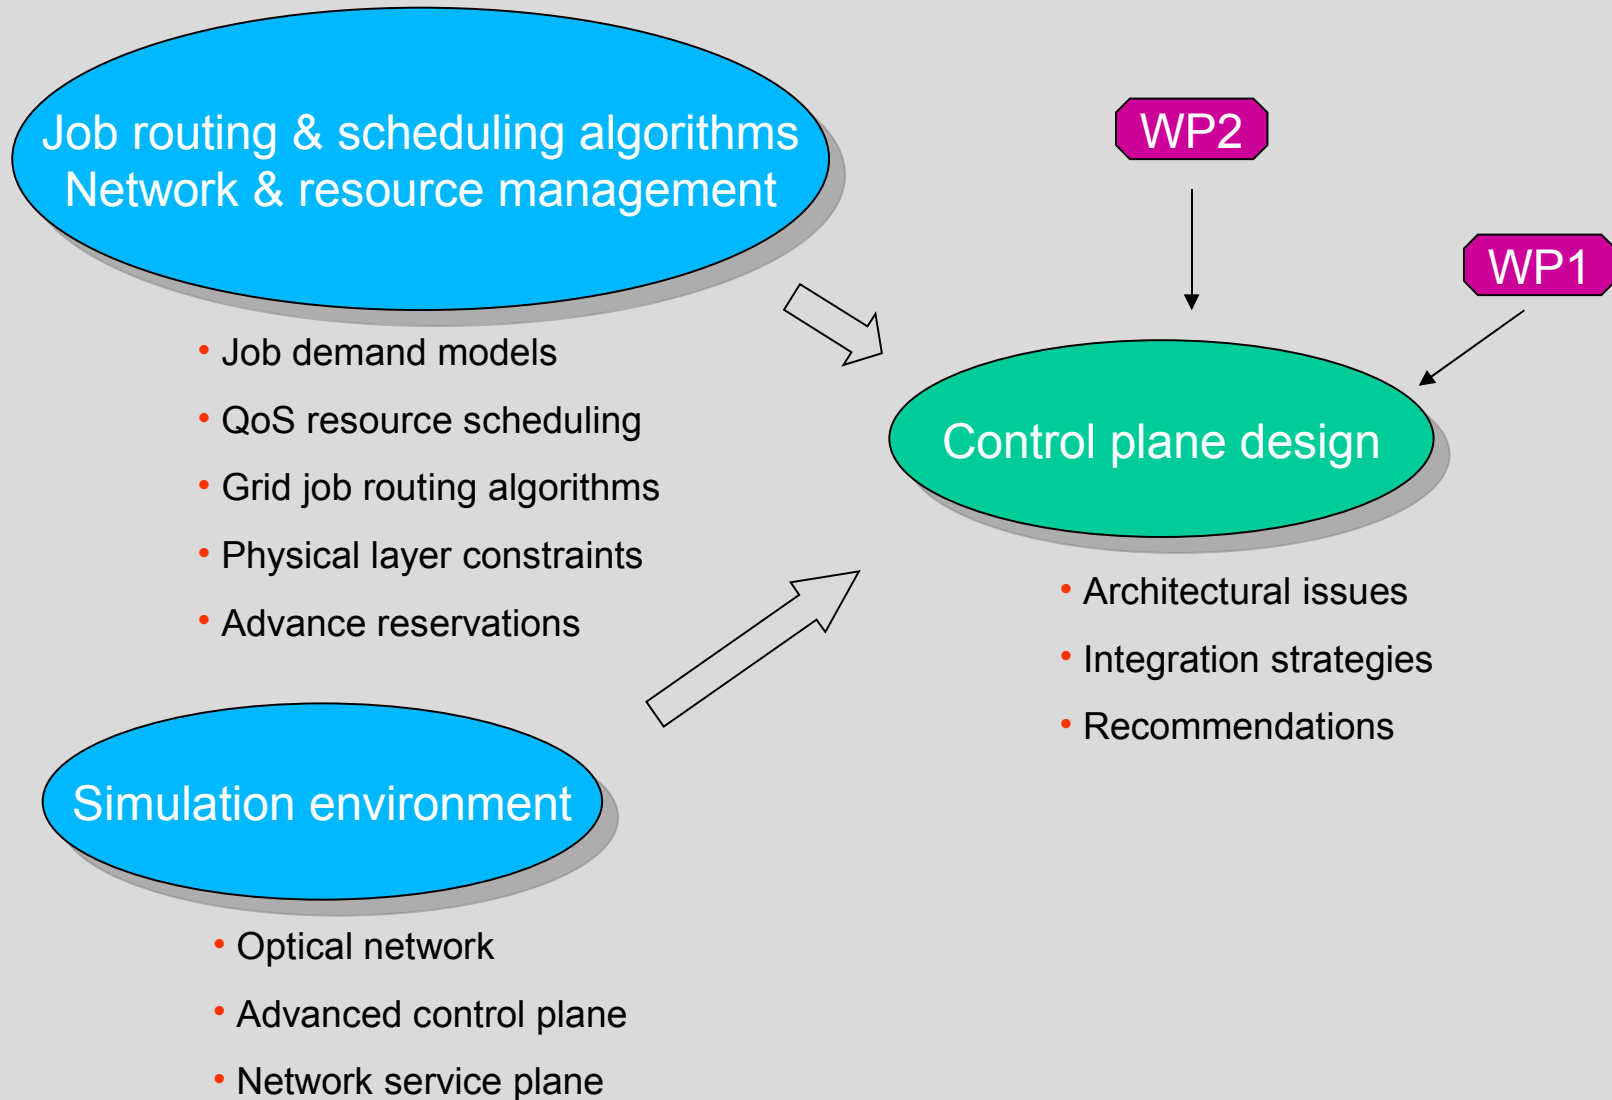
Job routing & scheduling algorithms
Network & resource management

• Job demand models
• QoS resource scheduling
• Grid job routing algorithms
• Physical layer constraints
• Advance reservations

WP2

WP1

Control plane design

• Architectural issues
• Integration strategies
• Recommendations

Simulation environment

• Optical network
• Advanced control plane
• Network service plane